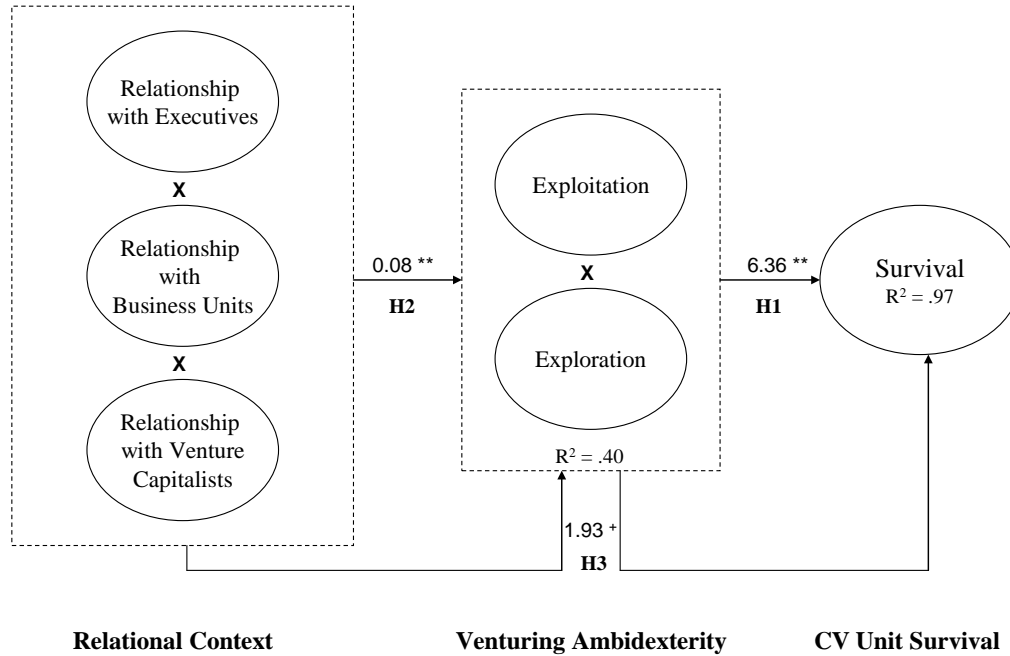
Relationship with Executives

X

Relationship with Business Units

X

Relationship with Venture Capitalists

0.08 **

H2

Exploitation

X

Exploration

$R^2 = .40$

6.36 **

H1

Survival
$R^2 = .97$

1.93 +

H3

Relational Context

Venturing Ambidexterity

CV Unit Survival